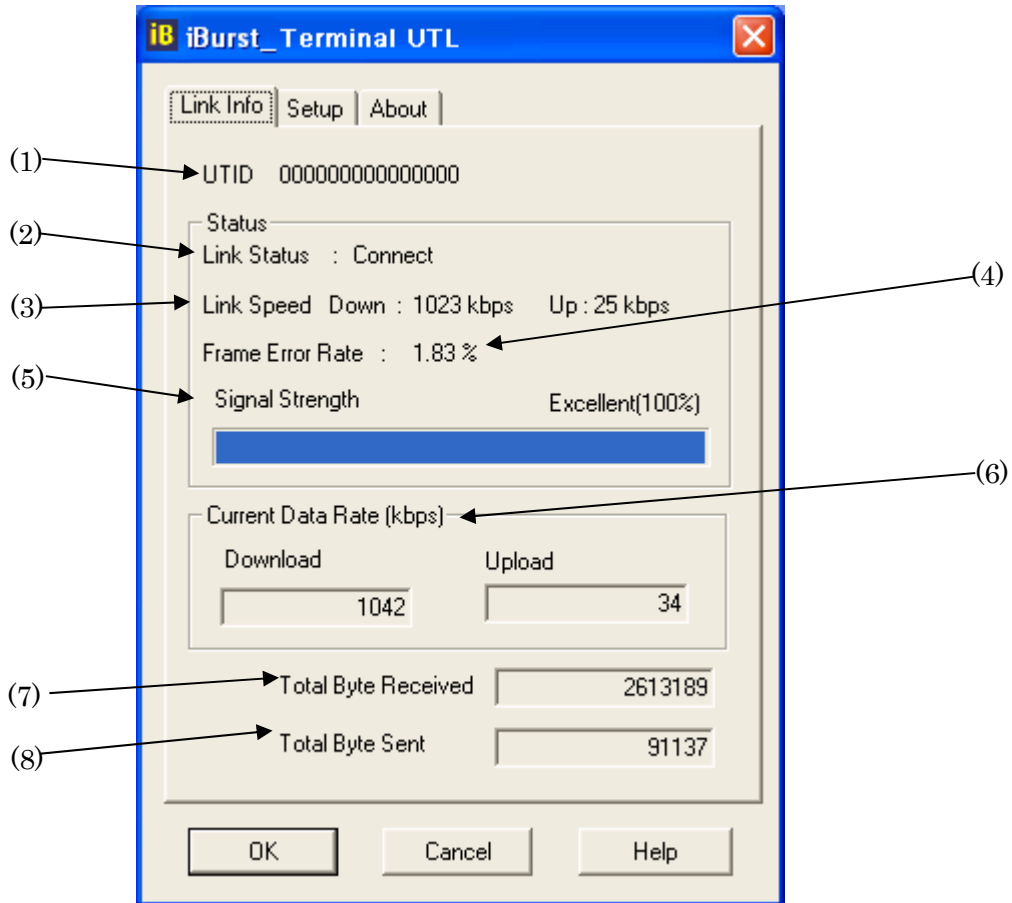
iB iBurst_Terminal UTL

Link Info | Setup | About

(1) UTID 000000000000000

Status

(2) Link Status : Connect

(3) Link Speed Down : 1023 kbps Up : 25 kbps

(4)

Frame Error Rate : 1.83 %

(5) Signal Strength Excellent(100%)

(6)

Current Data Rate (kbps)

Download 1042

Upload 34

(7) Total Byte Received 2613189

(8) Total Byte Sent 91137

OK Cancel Help